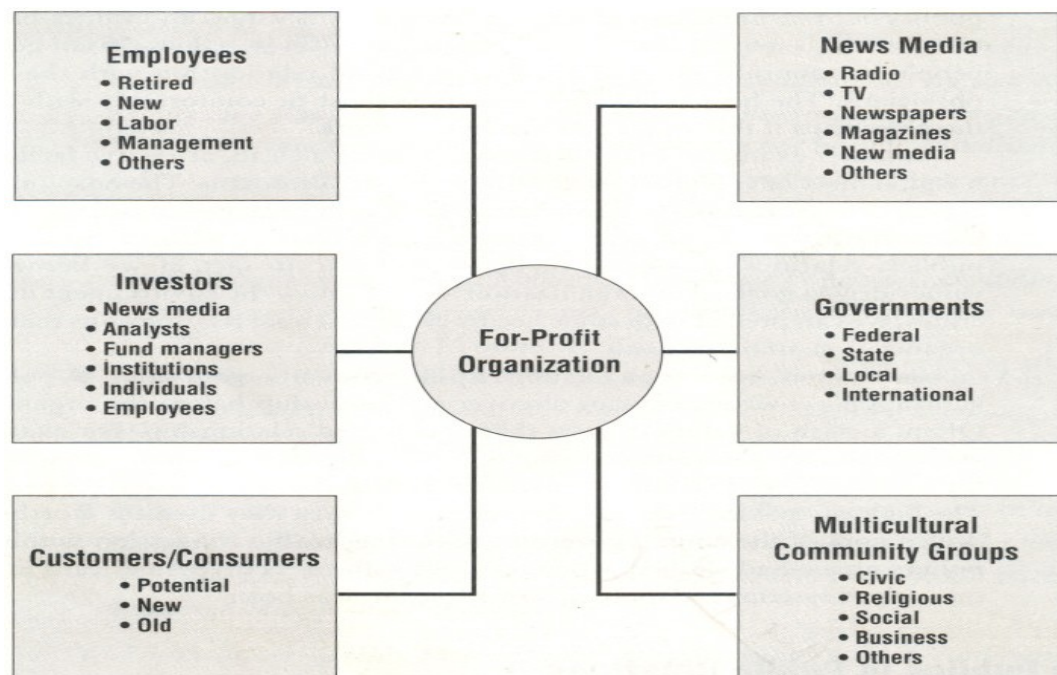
Employees
• Retired
• New
• Labor
• Management
• Others

News Media
• Radio
• TV
• Newspapers
• Magazines
• New media
• Others

Investors
• News media
• Analysts
• Fund managers
• Institutions
• Individuals
• Employees

For-Profit Organization

Governments
• Federal
• State
• Local
• International

Customers/Consumers
• Potential
• New
• Old

Multicultural Community Groups
• Civic
• Religious
• Social
• Business
• Others